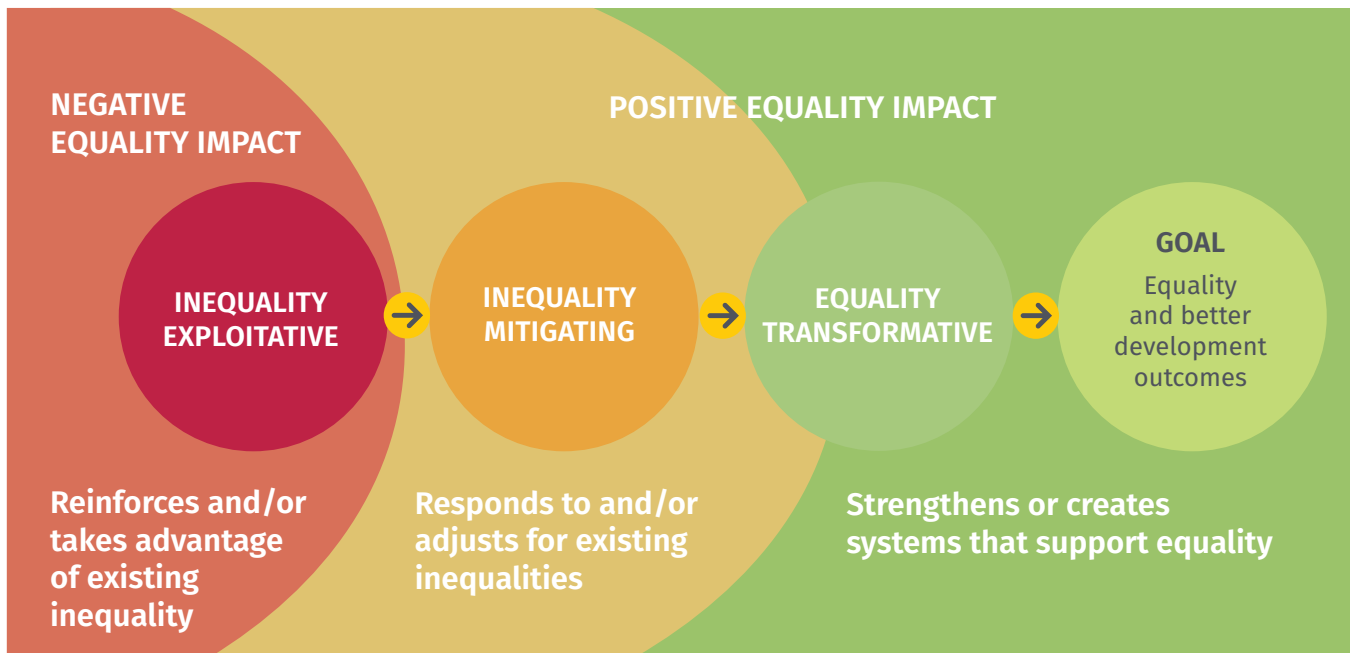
NEGATIVE EQUALITY IMPACT

POSITIVE EQUALITY IMPACT

INEQUALITY EXPLOITATIVE

INEQUALITY MITIGATING

EQUALITY TRANSFORMATIVE

GOAL
Equality and better development outcomes

Reinforces and/or takes advantage of existing inequality

Responds to and/or adjusts for existing inequalities

Strengthens or creates systems that support equality